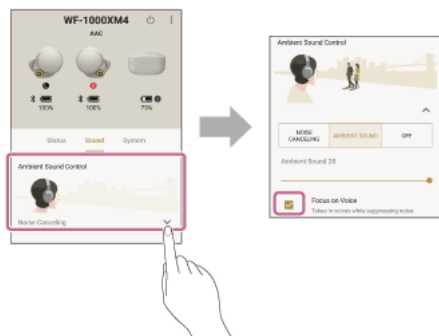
WF-1000XM4

AAC

100%

100%

75%

Status

Sound

System

Ambient Sound Control

Noise Canceling

Ambient Sound Control

NOISE CANCELING

AMBIENT SOUND

OFF

Ambient Sound 20

Focus on Voice

Takes in voices while suppressing noise.